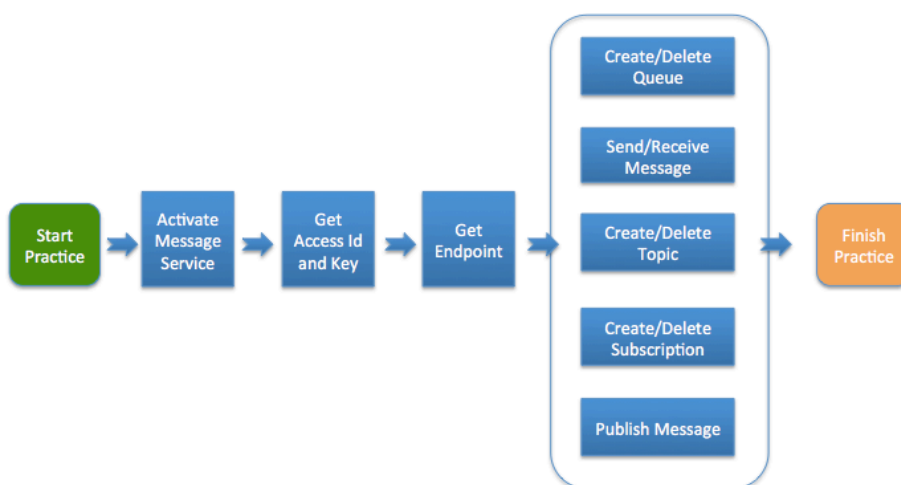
Start Practice

Activate Message Service

Get Access Id and Key

Get Endpoint

Create/Delete Queue

Send/Receive Message

Create/Delete Topic

Create/Delete Subscription

Publish Message

Finish Practice